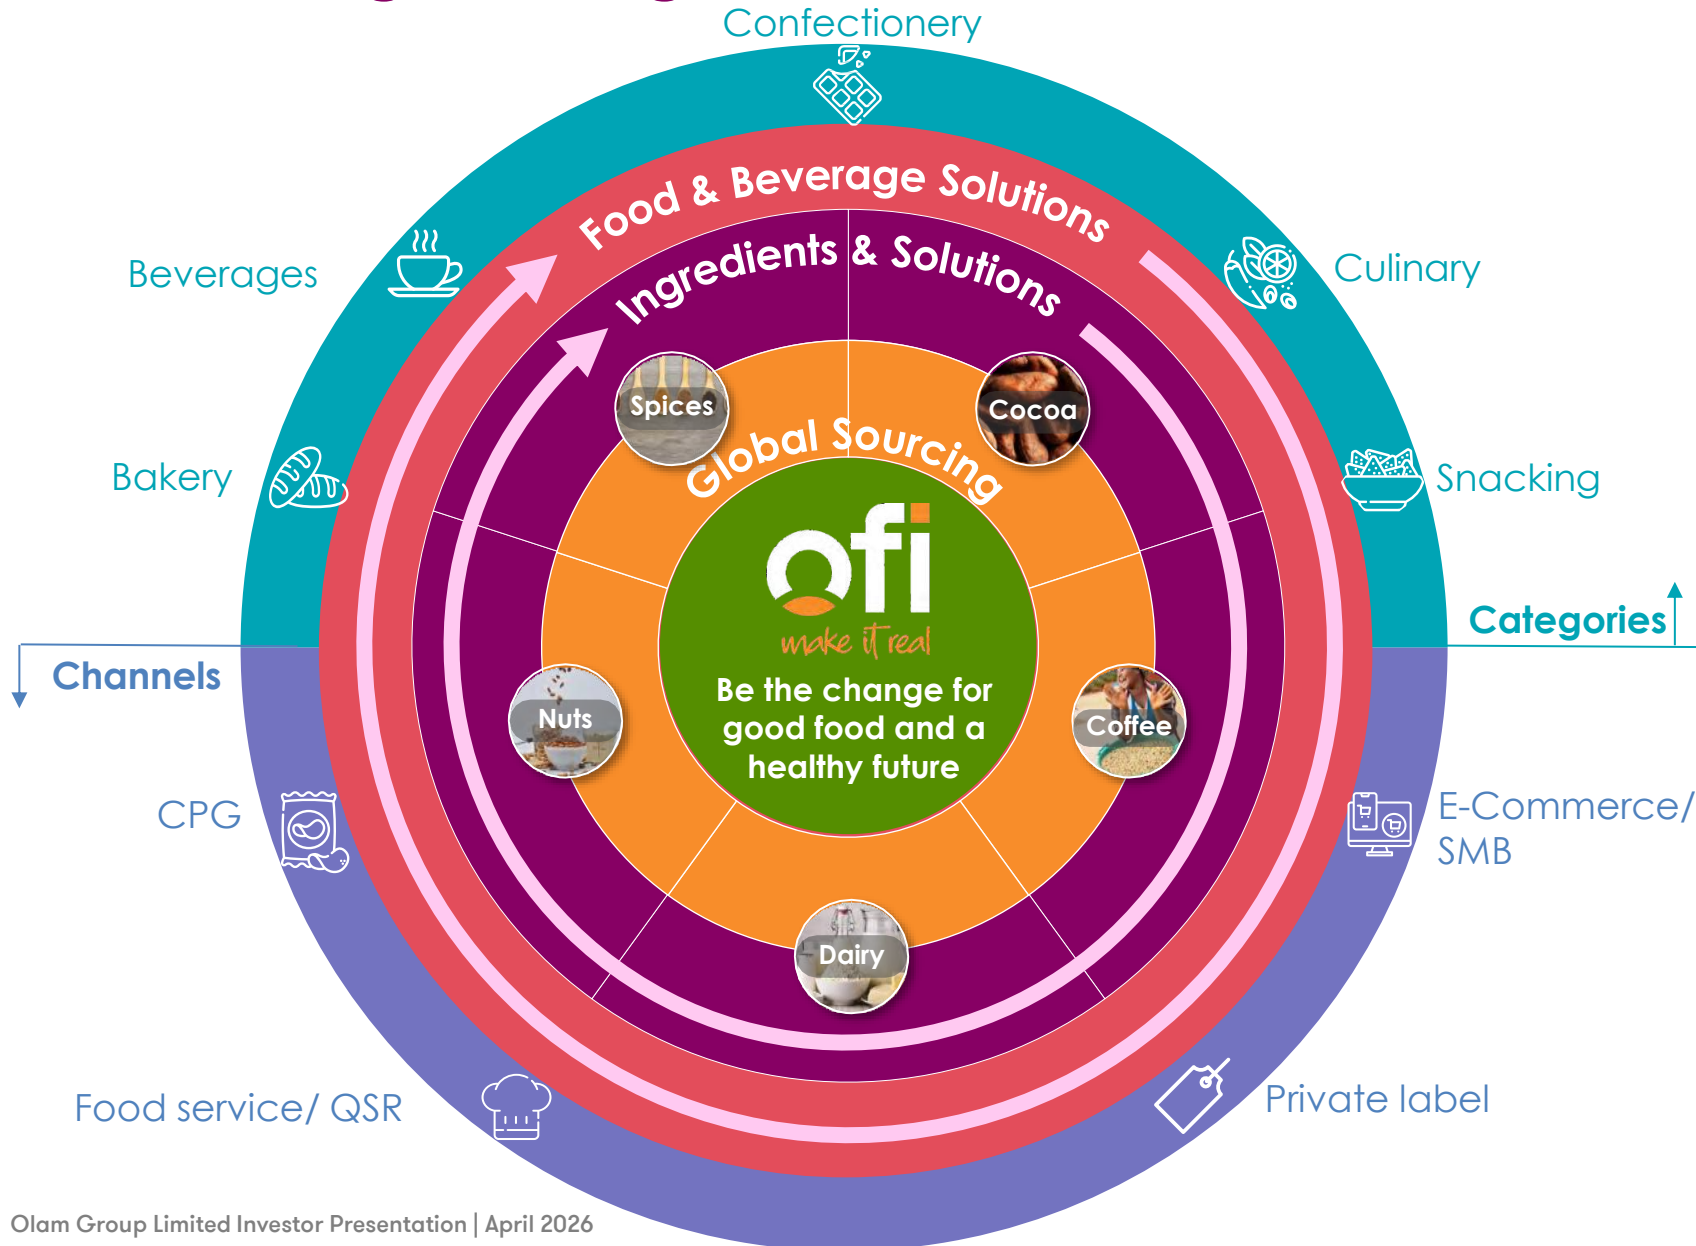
Confectionery

Beverages

Culinary

Bakery

Snacking

Food & Beverage Solutions

Ingredients & Solutions

Global Sourcing

Spices

Cocoa

Nuts

Coffee

Dairy

ofi

make it real

Be the change for good food and a healthy future

Categories

Channels

CPG

E-Commerce/ SMB

Food service/ QSR

Private label

Olam Group Limited Investor Presentation | April 2026